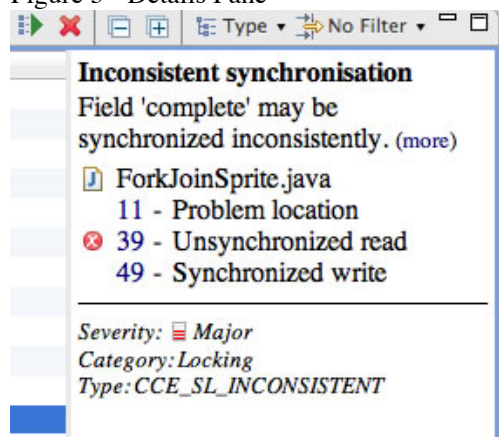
Figure 5 - Details Pane

Type ▾ No Filter ▾

**Inconsistent synchronisation**

Field 'complete' may be synchronized inconsistently. (more)

ForkJoinSprite.java
11 - Problem location
39 - Unsynchronized read
49 - Synchronized write

*Severity:* *Major*
*Category:* *Locking*
*Type:* *CCE_SL_INCONSISTENT*